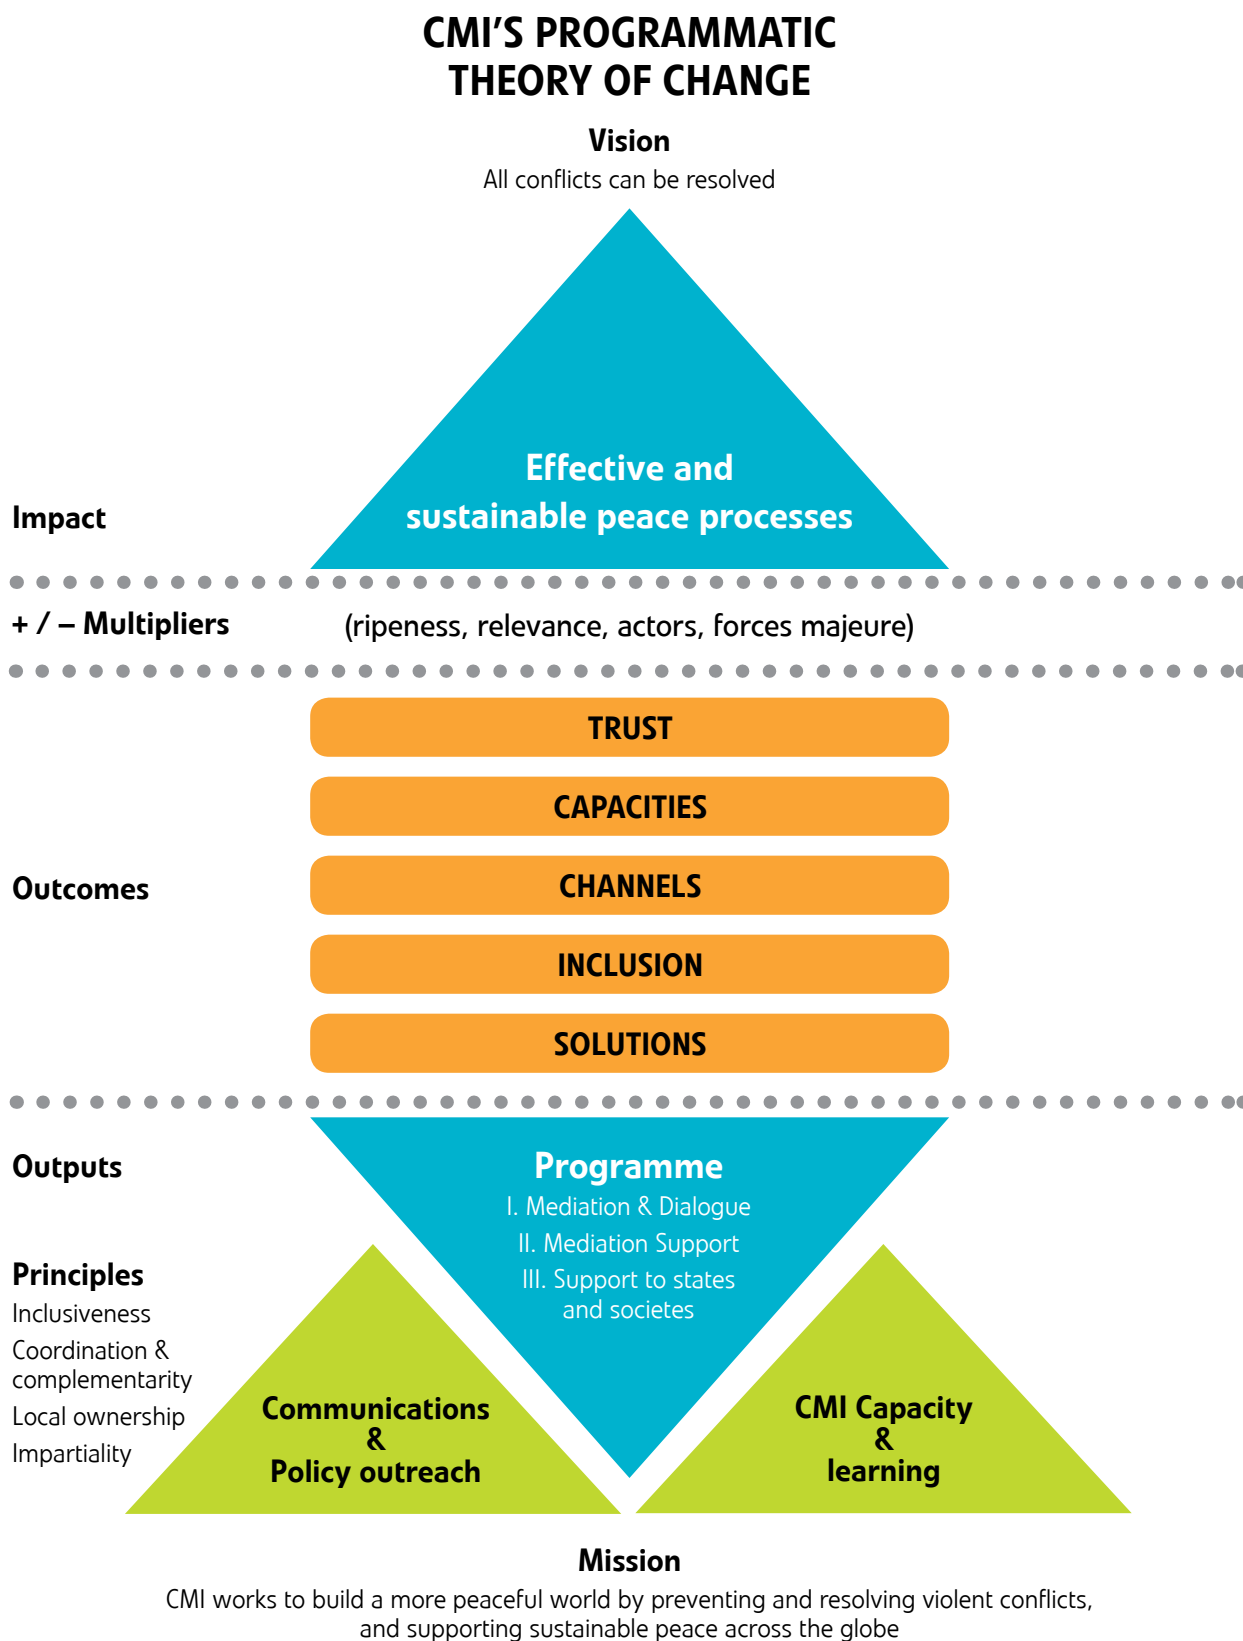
CMI'S PROGRAMMATIC THEORY OF CHANGE

Vision
All conflicts can be resolved

Impact

Effective and sustainable peace processes

+ / – Multipliers

(ripeness, relevance, actors, forces majeure)

Outcomes

TRUST

CAPACITIES

CHANNELS

INCLUSION

SOLUTIONS

Outputs

Programme
I. Mediation & Dialogue
II. Mediation Support
III. Support to states and societes

Principles
Inclusiveness
Coordination & complementarity
Local ownership
Impartiality

Communications & Policy outreach

CMI Capacity & learning

Mission
CMI works to build a more peaceful world by preventing and resolving violent conflicts, and supporting sustainable peace across the globe